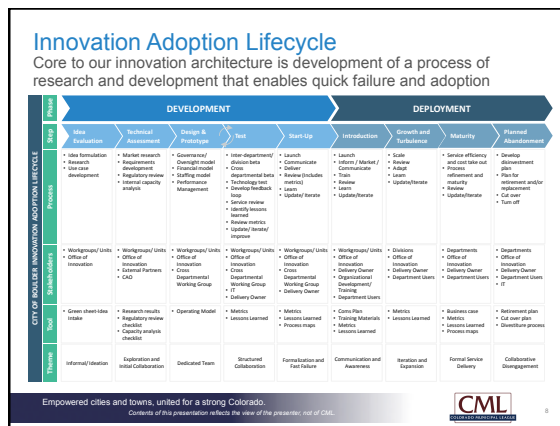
Innovation Adoption Lifecycle
Core to our innovation architecture is development of a process of research and development that enables quick failure and adoption

CITY OF BOULDER INNOVATION ADOPTION LIFECYCLE

| Phase | DEVELOPMENT | | | | | DEPLOYMENT | | | |
|---|---|---|---|---|---|---|---|---|---|
| Step | Idea Evaluation | Technical Assessment | Design & Prototype | Test | Start-Up | Introduction | Growth and Turbulence | Maturity | Planned Abandonment |
| Process | • Idea formulation • Research • Use case development | • Market research • Requirements development • Regulatory review • Internal capacity analysis | • Governance/ Oversight model • Financial model • Staffing model • Performance Management | • Inter-department/ division beta • Cross departmental beta • Technology test • Develop feedback loop • Service review • Identify lessons learned • Review metrics • Update/ iterate/ improve | • Launch • Communicate • Deliver • Review (includes metrics) • Learn • Update/ iterate | • Launch • Inform / Market / Communicate • Train • Review • Learn • Update/iterate | • Scale • Review • Adapt • Learn • Update/iterate | • Service efficiency and cost take out • Process refinement and maturity • Review • Update/iterate | • Develop disinvestment plan • Plan for retirement and/or replacement • Cut over • Turn off |
| Stakeholders | • Workgroups/ Units • Office of Innovation | • Workgroups/ Units • Office of Innovation • External Partners • CAO | • Workgroups/ Units • Office of Innovation • Cross Departmental Working Group | • Workgroups/ Units • Office of Innovation • Cross Departmental Working Group • IT • Delivery Owner | • Workgroups/ Units • Office of Innovation • Cross Departmental Working Group • Delivery Owner | • Workgroups/ Units • Office of Innovation • Delivery Owner • Organizational Development/ Training • Department Users | • Divisions • Office of Innovation • Delivery Owner • Department Users | • Departments • Office of Innovation • Delivery Owner • Department Users | • Departments • Office of Innovation • Delivery Owner • Department Users • IT |
| Tool | • Green sheet-Idea Intake | • Research results • Regulatory review checklist • Capacity analysis checklist | • Operating Model | • Metrics • Lessons Learned | • Metrics • Lessons Learned • Process maps | • Coms Plan • Training Materials • Metrics • Lessons Learned | • Metrics • Lessons Learned | • Business case • Metrics • Lessons Learned • Process maps | • Retirement plan • Cut over plan • Divestiture process |
| Theme | Informal/Ideation | Exploration and Initial Collaboration | Dedicated Team | Structured Collaboration | Formalization and Fast Failure | Communication and Awareness | Iteration and Expansion | Formal Service Delivery | Collaborative Disengagement |

Empowered cities and towns, united for a strong Colorado.
Contents of this presentation reflects the view of the presenter, not of CML.
CML COLORADO MUNICIPAL LEAGUE
8